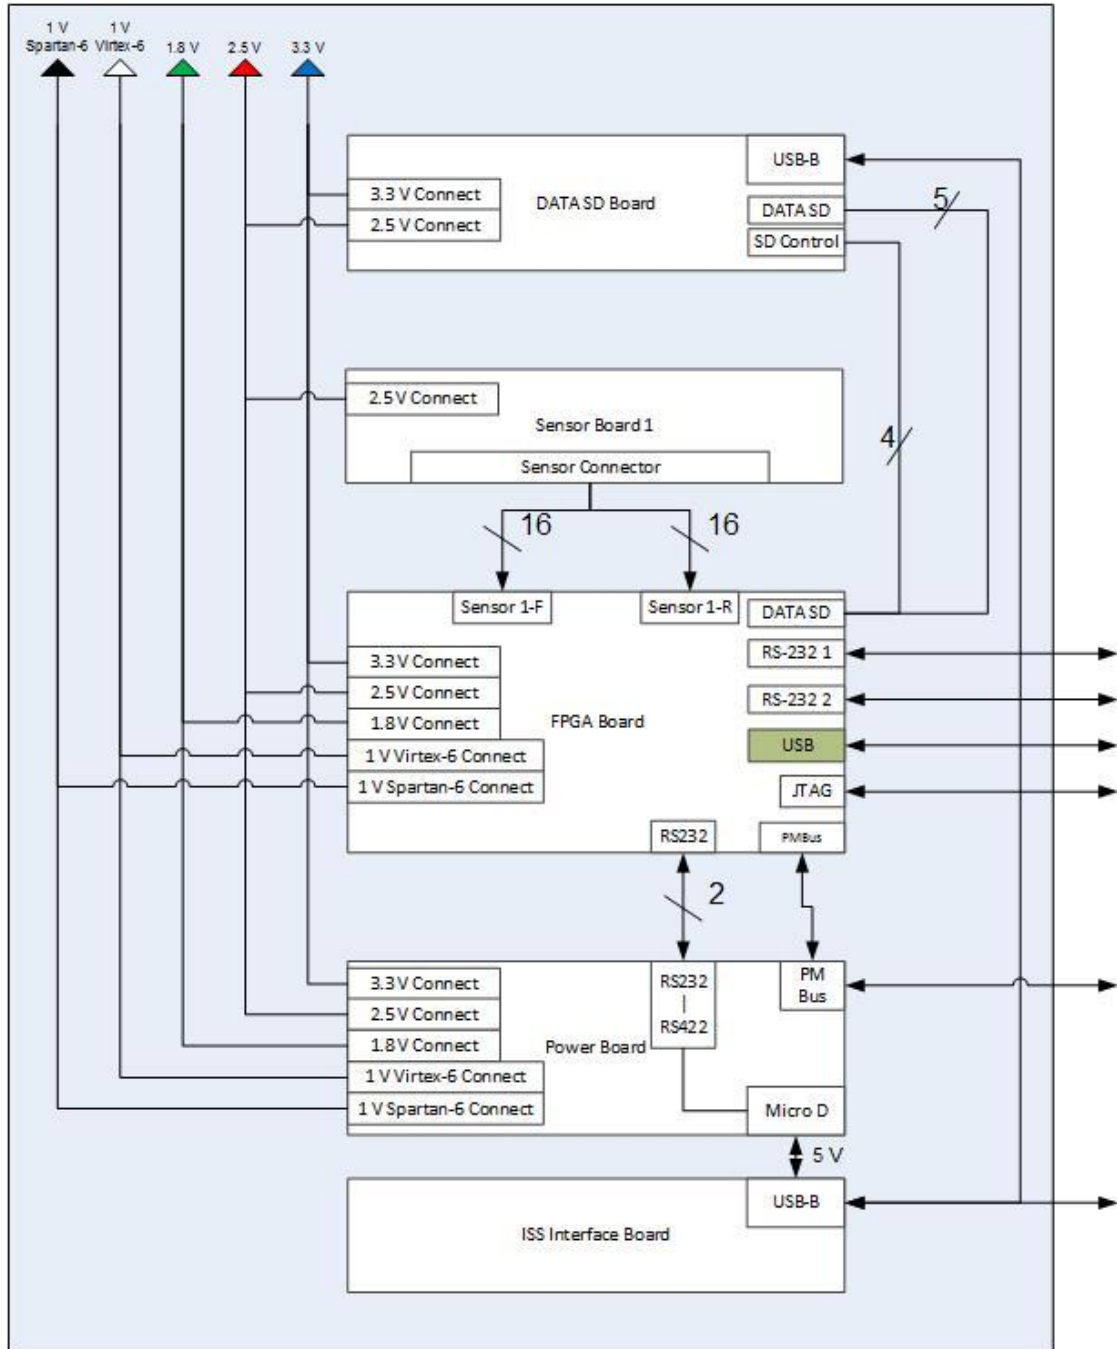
1 V Spartan-6
1 V Virtex-6
1.8 V
2.5 V
3.3 V

USB-B
3.3 V Connect
DATA SD Board
2.5 V Connect
DATA SD
5
SD Control

2.5 V Connect
Sensor Board 1
4
Sensor Connector

16
16

Sensor 1-F
Sensor 1-R
DATA SD
3.3 V Connect
RS-232 1
2.5 V Connect
RS-232 2
1.8 V Connect
FPGA Board
USB
1 V Virtex-6 Connect
1 V Spartan-6 Connect
JTAG
RS232
PMBus

2

3.3 V Connect
RS232
|
RS422
PM Bus
2.5 V Connect
1.8 V Connect
Power Board
1 V Virtex-6 Connect
1 V Spartan-6 Connect
Micro D
5 V
USB-B
ISS Interface Board